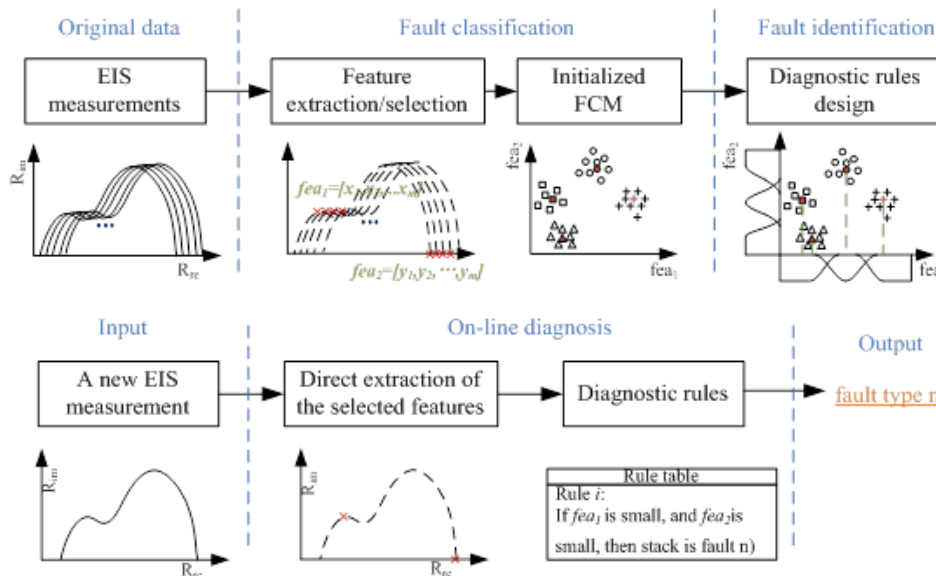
Original data

Fault classification

Fault identification

EIS measurements

Feature extraction/selection

Initialized FCM

Diagnostic rules design

$R_{im}$

$R_{re}$

$fea_1=[x_1, x_2, \cdots, x_m]$

$fea_2=[y_1, y_2, \cdots, y_m]$

$fea_2$

$fea_1$

$fea_2$

fea

Input

On-line diagnosis

Output

A new EIS measurement

Direct extraction of the selected features

Diagnostic rules

fault type n

$R_{im}$

$R_{re}$

$R_{im}$

$R_{re}$

Rule table

Rule $i$:

If $fea_1$ is small, and $fea_2$is small, then stack is fault n)